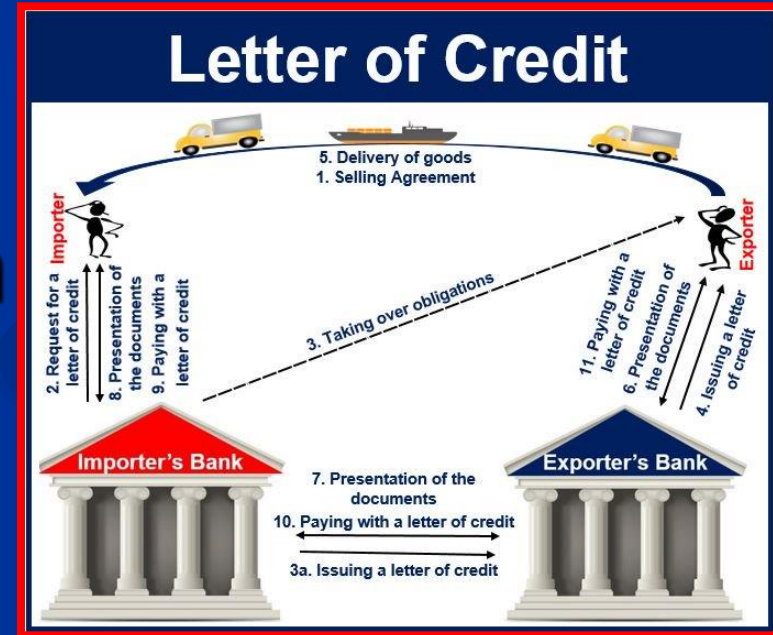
Letter of Credit

5. Delivery of goods
1. Selling Agreement

Importer

Exporter

2. Request for a letter of credit

8. Presentation of the documents

9. Paying with a letter of credit

3. Taking over obligations

11. Paying with a letter of credit

6. Presentation of the documents

4. Issuing a letter of credit

Importer's Bank

Exporter's Bank

7. Presentation of the documents

10. Paying with a letter of credit

3a. Issuing a letter of credit